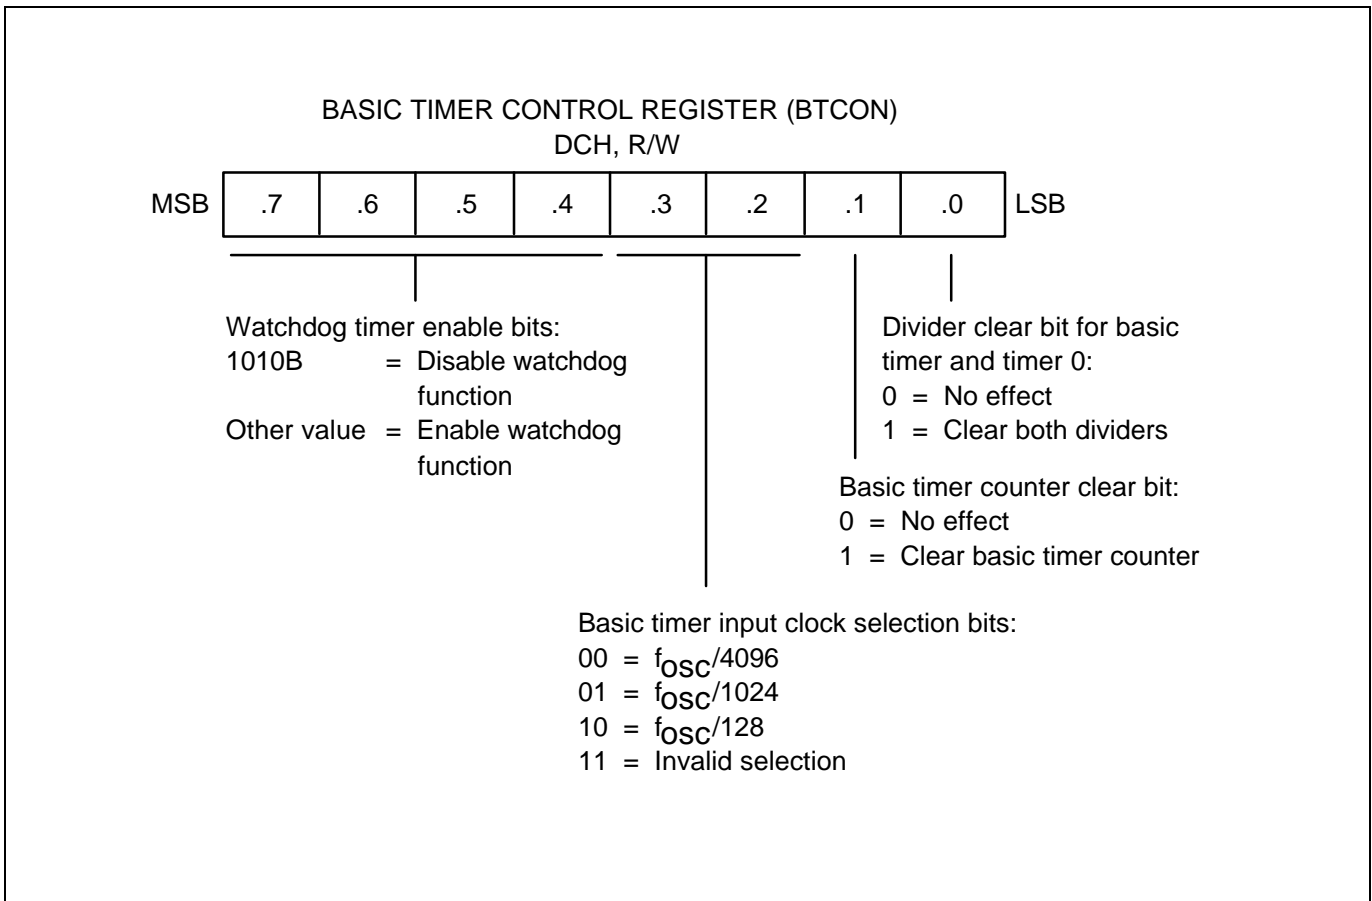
BASIC TIMER CONTROL REGISTER (BTCON)
DCH, R/W

MSB

| .7 | .6 | .5 | .4 | .3 | .2 | .1 | .0 |
|---|---|---|---|---|---|---|---|

LSB

Divider clear bit for basic timer and timer 0:
0 = No effect
1 = Clear both dividers

Watchdog timer enable bits:
1010B = Disable watchdog function
Other value = Enable watchdog function

Basic timer counter clear bit:
0 = No effect
1 = Clear basic timer counter

Basic timer input clock selection bits:
00 = $f_{OSC}/4096$
01 = $f_{OSC}/1024$
10 = $f_{OSC}/128$
11 = Invalid selection